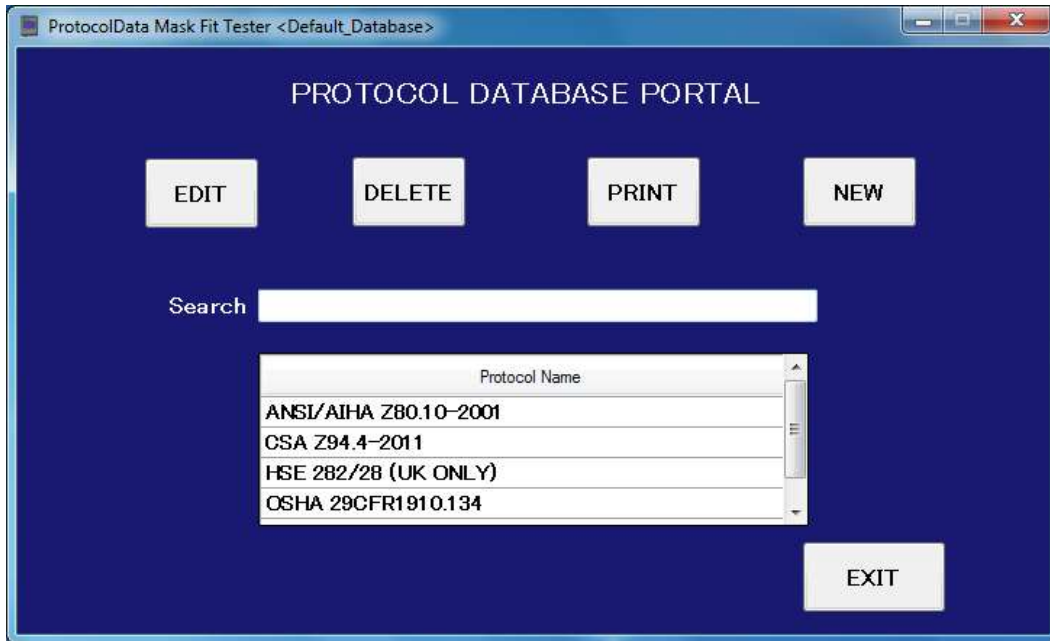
ProtocolData Mask Fit Tester <Default_Database>

PROTOCOL DATABASE PORTAL

EDIT

DELETE

PRINT

NEW

Search

| Protocol Name |
|---|
| ANSI/AIHA Z80.10-2001 |
| CSA Z94.4-2011 |
| HSE 282/28 (UK ONLY) |
| OSHA 29CFR1910.134 |

EXIT